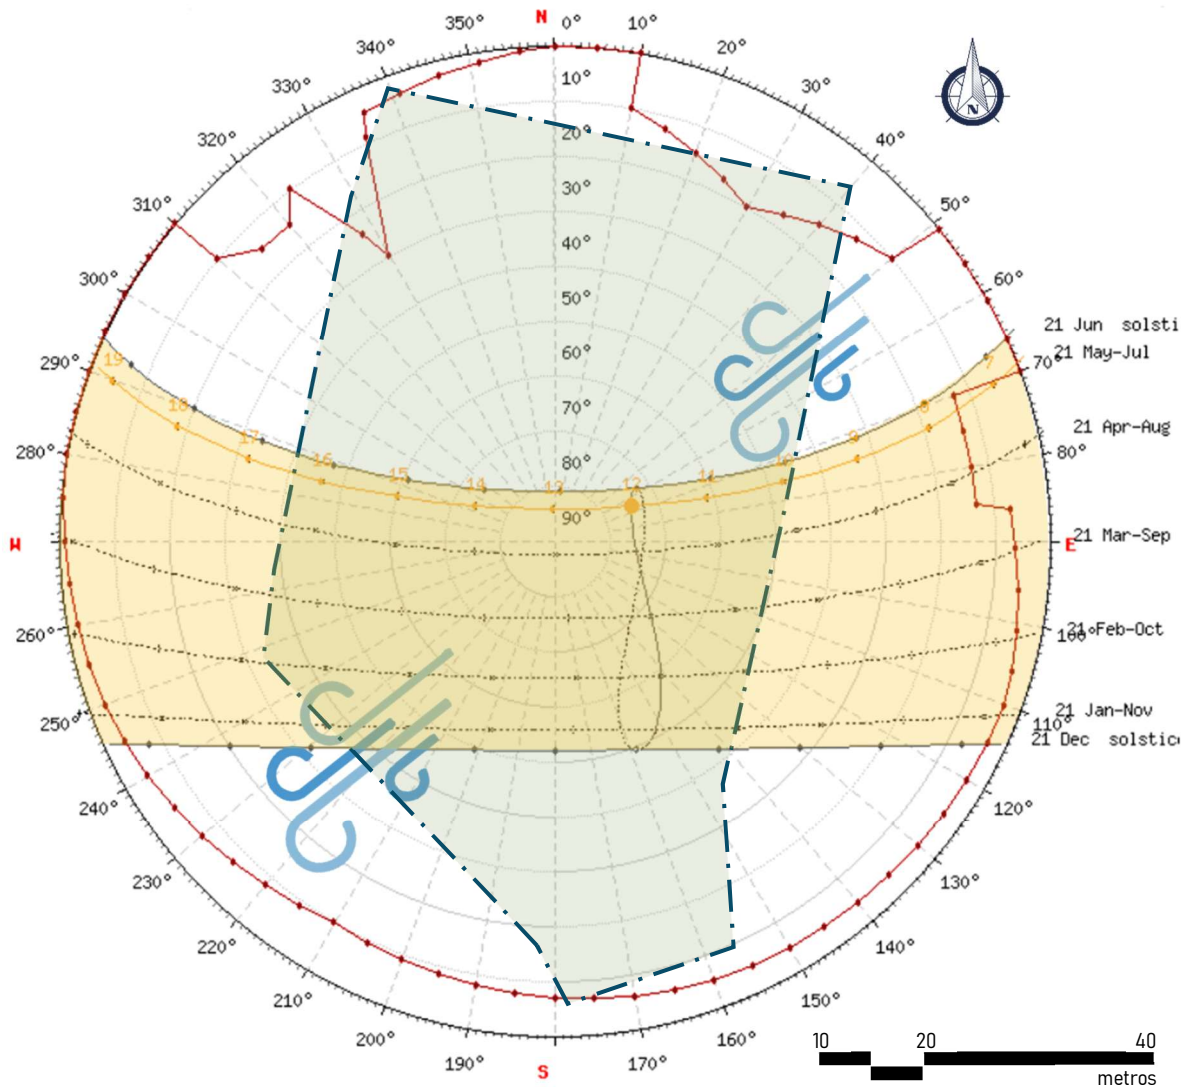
N
0°
10°
20°
30°
40°
50°
60°
70°
80°
90°
100°
110°
120°
130°
140°
150°
160°
170°
S
190°
200°
210°
220°
230°
240°
250°
260°
W
280°
290°
300°
310°
320°
330°
340°
350°
E
10°
20°
30°
40°
50°
60°
70°
80°
90°
19
18
17
16
15
14
13
12
11
10
9
8
7
N
21 Jun solsti
21 May-Jul
21 Apr-Aug
21 Mar-Sep
21 Feb-Oct
21 Jan-Nov
21 Dec solstic
10
20
40
metros